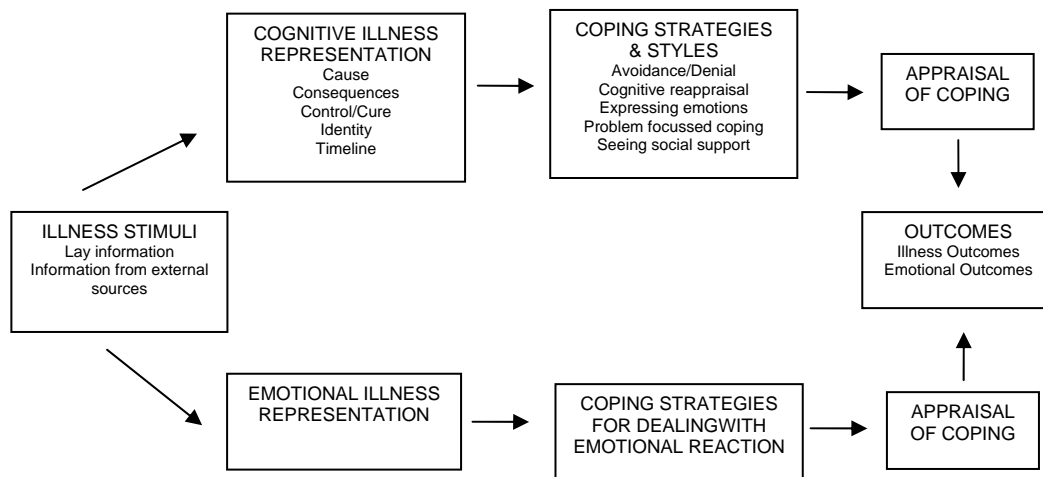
ILLNESS STIMULI
Lay information
Information from external sources

COGNITIVE ILLNESS REPRESENTATION
Cause
Consequences
Control/Cure
Identity
Timeline

COPING STRATEGIES & STYLES
Avoidance/Denial
Cognitive reappraisal
Expressing emotions
Problem focussed coping
Seeing social support

APPRAISAL OF COPING

OUTCOMES
Illness Outcomes
Emotional Outcomes

EMOTIONAL ILLNESS REPRESENTATION

COPING STRATEGIES FOR DEALINGWITH EMOTIONAL REACTION

APPRAISAL OF COPING